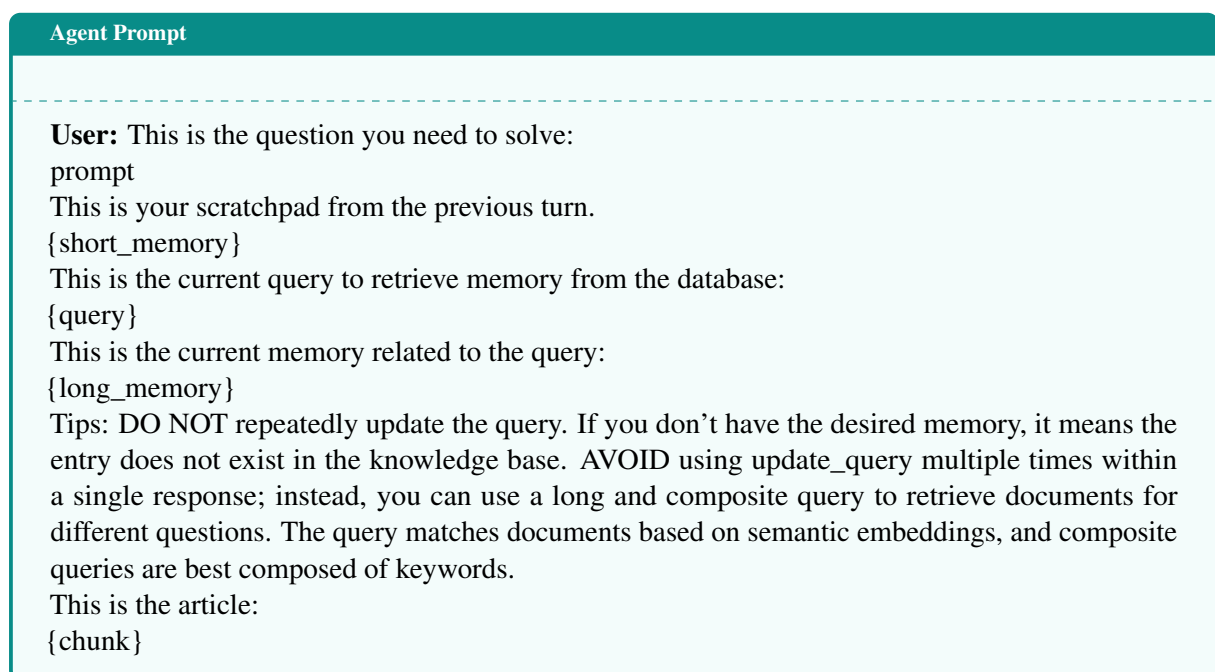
Agent Prompt

**User:** This is the question you need to solve:
prompt
This is your scratchpad from the previous turn.
{short_memory}
This is the current query to retrieve memory from the database:
{query}
This is the current memory related to the query:
{long_memory}
Tips: DO NOT repeatedly update the query. If you don't have the desired memory, it means the entry does not exist in the knowledge base. AVOID using update_query multiple times within a single response; instead, you can use a long and composite query to retrieve documents for different questions. The query matches documents based on semantic embeddings, and composite queries are best composed of keywords.
This is the article:
{chunk}